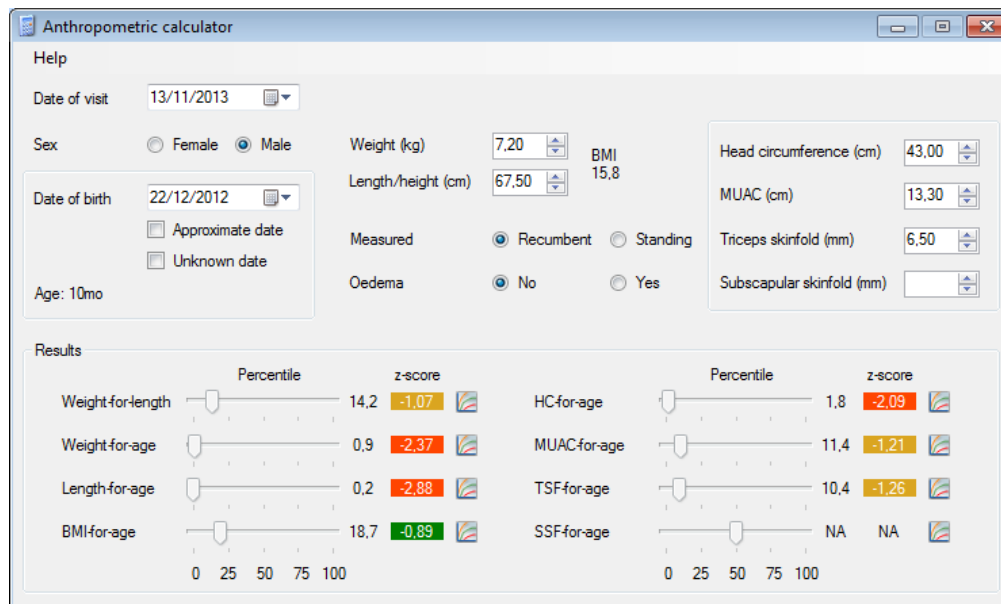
Anthropometric calculator

Help

Date of visit 13/11/2013

Sex Female Male

Date of birth 22/12/2012

Approximate date

Unknown date

Age: 10mo

Weight (kg) 7,20

Length/height (cm) 67,50

BMI
15,8

Measured Recumbent Standing

Oedema No Yes

Head circumference (cm) 43,00

MUAC (cm) 13,30

Triceps skinfold (mm) 6,50

Subscapular skinfold (mm)

Results

| | Percentile | | z-score |
|---|---|---|---|
| Weight-for-length | | 14,2 | -1,07 |
| Weight-for-age | | 0,9 | -2,37 |
| Length-for-age | | 0,2 | -2,88 |
| BMI-for-age | | 18,7 | -0,89 |

0 25 50 75 100

| | Percentile | | z-score |
|---|---|---|---|
| HC-for-age | | 1,8 | -2,09 |
| MUAC-for-age | | 11,4 | -1,21 |
| TSF-for-age | | 10,4 | -1,26 |
| SSF-for-age | | NA | NA |

0 25 50 75 100